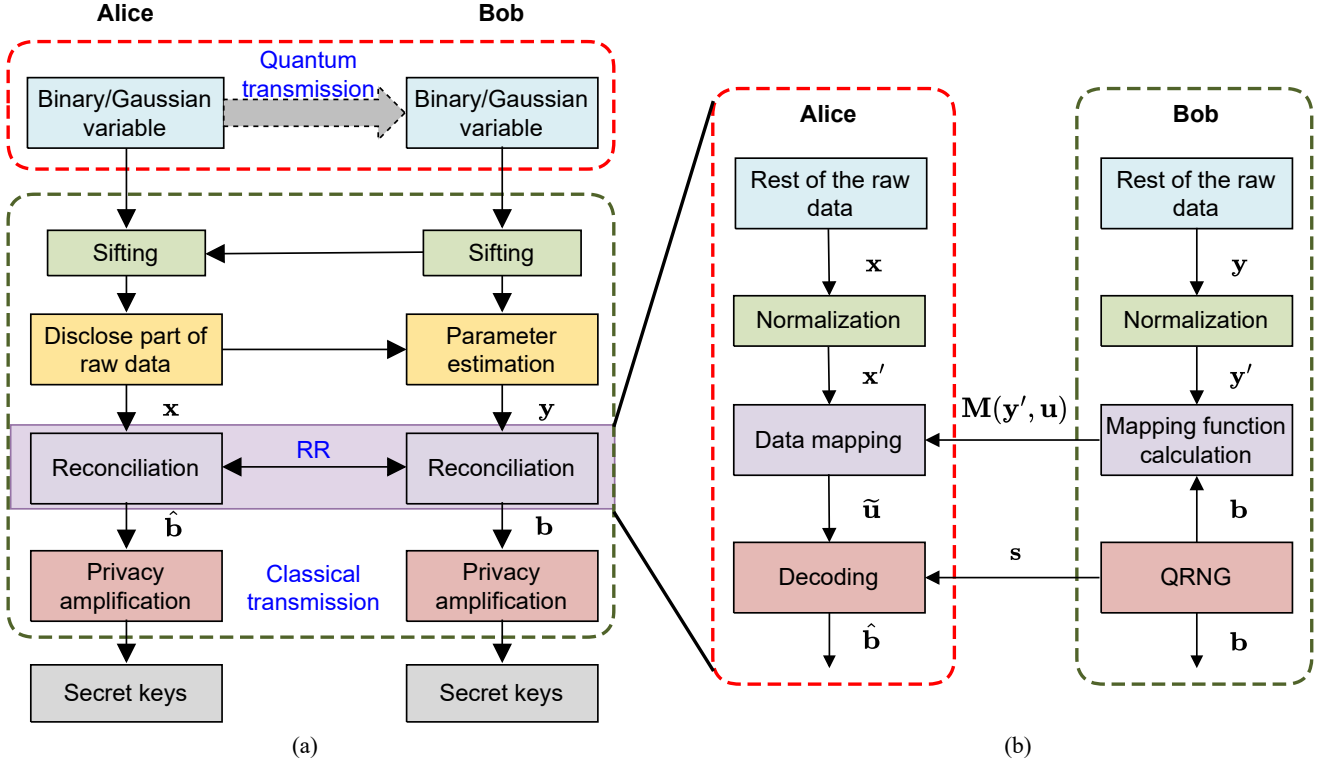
Alice

Bob

Quantum transmission

Binary/Gaussian variable

Binary/Gaussian variable

Sifting

Sifting

Disclose part of raw data

Parameter estimation

$\mathbf{x}$

$\mathbf{y}$

RR

Reconciliation

Reconciliation

$\hat{\mathbf{b}}$

$\mathbf{b}$

Privacy amplification

Classical transmission

Privacy amplification

Secret keys

Secret keys

(a)

Alice

Bob

Rest of the raw data

Rest of the raw data

$\mathbf{x}$

$\mathbf{y}$

Normalization

Normalization

$\mathbf{x}'$

$\mathbf{y}'$

$\mathbf{M}(\mathbf{y}', \mathbf{u})$

Data mapping

Mapping function calculation

$\widetilde{\mathbf{u}}$

$\mathbf{b}$

$\mathbf{s}$

Decoding

QRNG

$\hat{\mathbf{b}}$

$\mathbf{b}$

(b)